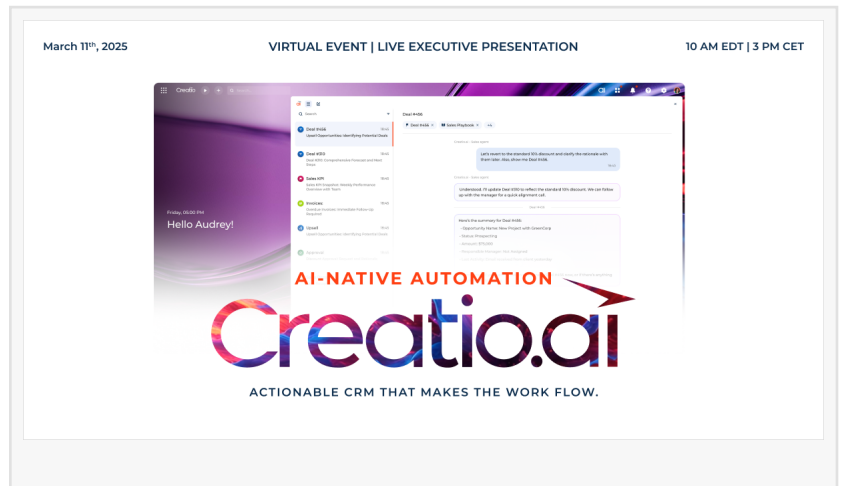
March 11$^{th}$, 2025

VIRTUAL EVENT | LIVE EXECUTIVE PRESENTATION

10 AM EDT | 3 PM CET

Creatio

Search

Deal #456

Deal #456

Sales Playbook

Friday, 05:00 PM

Hello Audrey!

Deal #350

Sales KPI

Invoices

Upsell

Let's revert to the standard 10% discount and clarify the rationale with them later. Also, show me Deal #456

Understood. I'll update Deal #350 to reflect the standard 10% discount. We can follow up with the manager for a quick alignment call.

Here's the summary for Deal #456:

Opportunity Name: New Project with GreenCore

AI-NATIVE AUTOMATION

Creatio.ai

ACTIONABLE CRM THAT MAKES THE WORK FLOW.